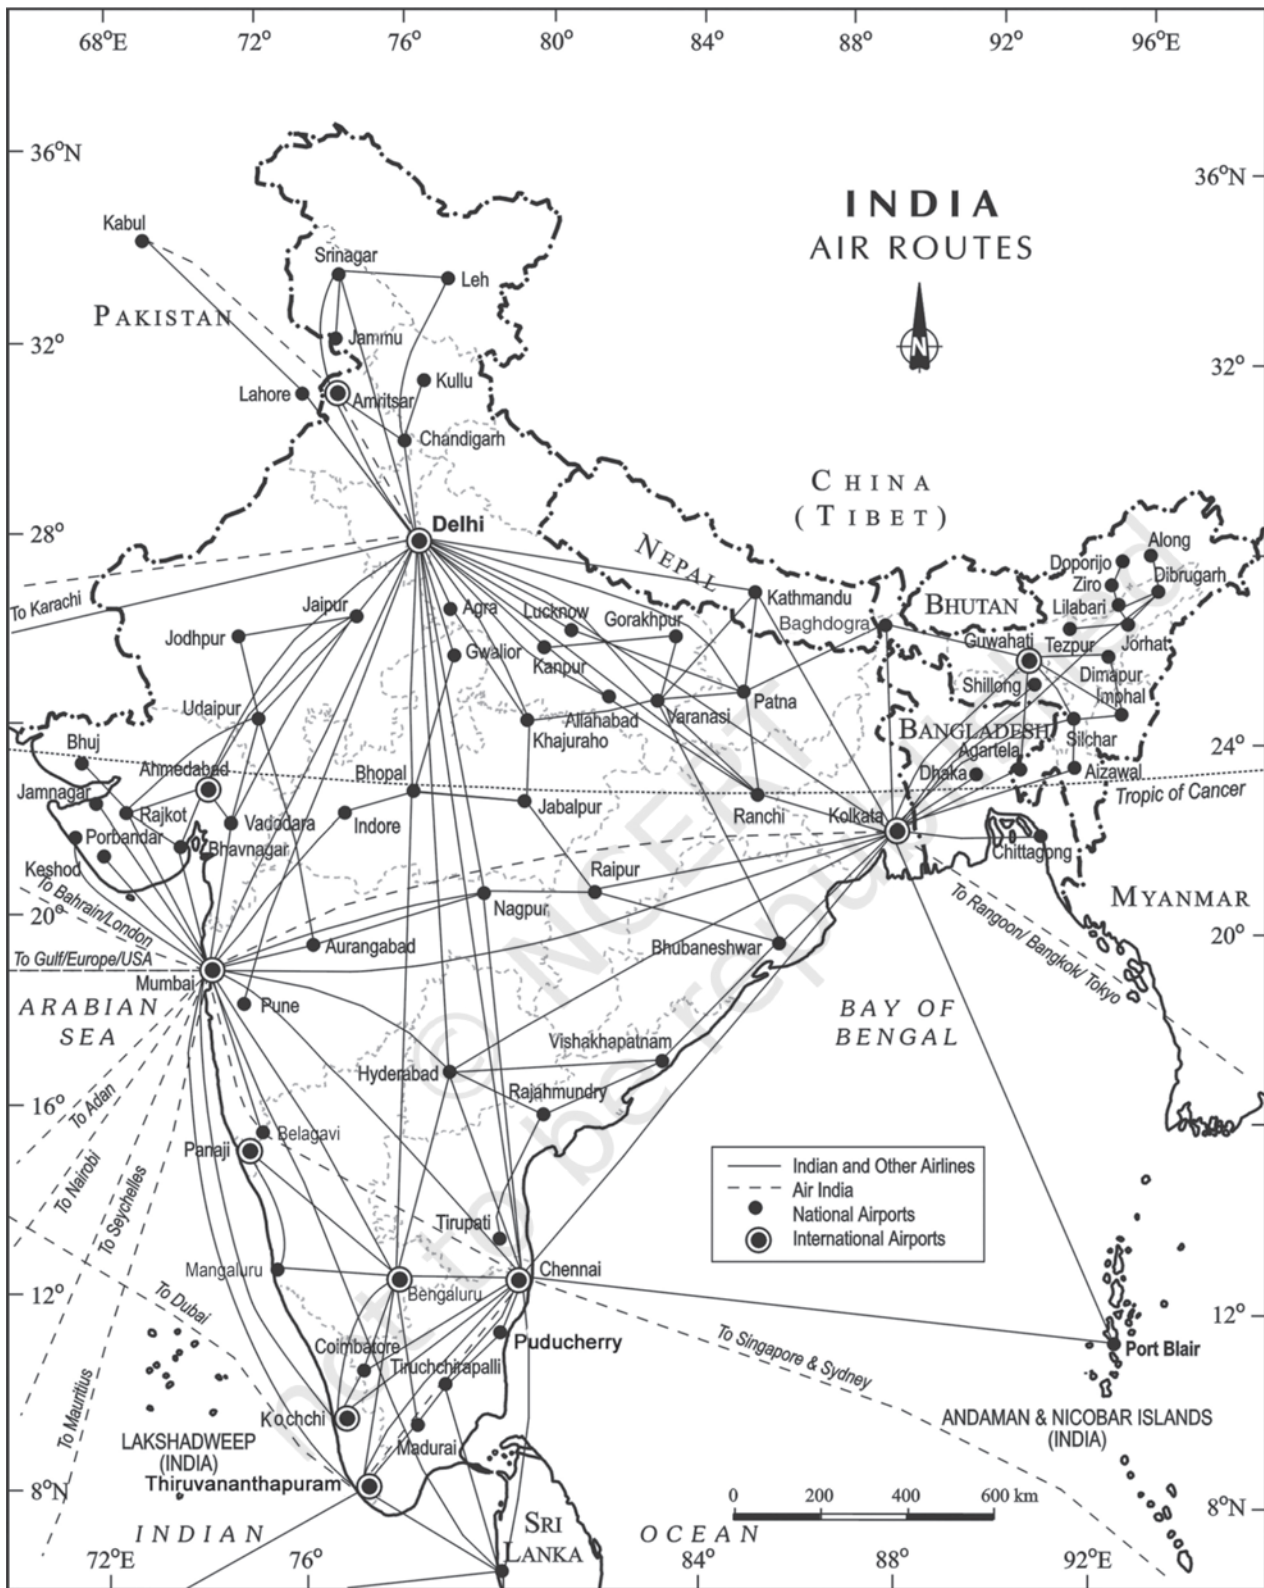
68°E 72° 76° 80° 84° 88° 92° 96°E

36°N 36°N

INDIA
AIR ROUTES

N

Kabul
Srinagar
Leh
PAKISTAN
32° 32°
Jammu
Lahore
Amritsar
Kullu
Chandigarh

CHINA
(TIBET)

28°
Delhi
NEPAL
To Karachi
Jaipur
Jodhpur
Agra
Lucknow
Gorakhpur
Kathmandu
Baghdogra
BHUTAN
Doporijo
Ziro
Along
Dibrugarh
Lilabari
Tezpur
Jorhat
Guwahati
Gwalior
Kanpur
Shillong
Dimapur
Imphal
Udaipur
Allahabad
Varanasi
Patna
Khajuraho
BANGLADESH
Silchar
Bhuj
Agartela
24° 24°
Ahmedabad
Bhopal
Dhaka
Aizawal
Jamnagar
Rajkot
Jabalpur
Ranchi
Kolkata
Tropic of Cancer
Porbandar
Vadodara
Indore
Bhavnagar
Chittagong
Keshod
Raipur
To Bahrain/London
20° 20°
Nagpur
MYANMAR
Aurangabad
Bhubaneshwar
To Gulf/Europe/USA
To Rangoon/ Bangkok/ Tokyo
Mumbai
Pune
ARABIAN
SEA
BAY OF
BENGAL
Vishakhapatnam
Hyderabad
Rajahmundry
16° 16°
To Aden
Belagavi
Panaji
To Nairobi
To Seychelles

Indian and Other Airlines
Air India
National Airports
International Airports

Tirupati
Mangaluru
Chennai
12° 12°
To Dubai
Bengaluru
Puducherry
Port Blair
Coimbatore
To Singapore & Sydney
Tiruchchirapalli
To Mauritius
Kochchi
ANDAMAN & NICOBAR ISLANDS
(INDIA)
LAKSHADWEEP
(INDIA)
Madurai
Thiruvananthapuram
8°N 8°N
0 200 400 600 km
INDIAN
OCEAN
SRI
LANKA
72°E 76° 80° 84° 88° 92°E

© NCERT not to be republished